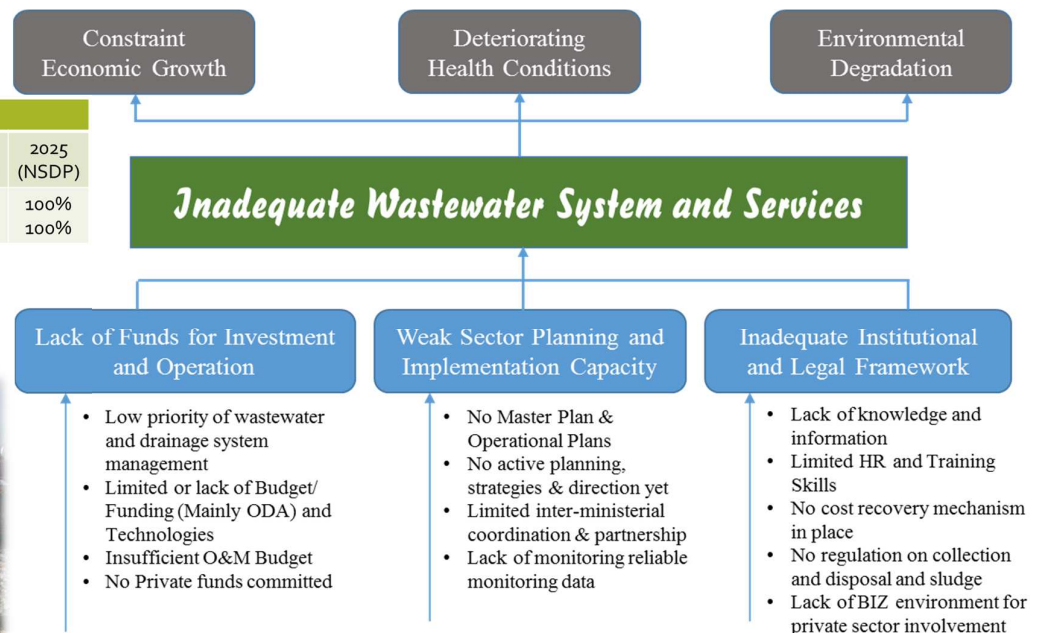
Constraint Economic Growth

Deteriorating Health Conditions

Environmental Degradation

2025 (NSDP)

100%
100%

Inadequate Wastewater System and Services

Lack of Funds for Investment and Operation

Weak Sector Planning and Implementation Capacity

Inadequate Institutional and Legal Framework

- Low priority of wastewater and drainage system management
- Limited or lack of Budget/ Funding (Mainly ODA) and Technologies
- Insufficient O&M Budget
- No Private funds committed

- No Master Plan & Operational Plans
- No active planning, strategies & direction yet
- Limited inter-ministerial coordination & partnership
- Lack of monitoring reliable monitoring data

- Lack of knowledge and information
- Limited HR and Training Skills
- No cost recovery mechanism in place
- No regulation on collection and disposal and sludge
- Lack of BIZ environment for private sector involvement